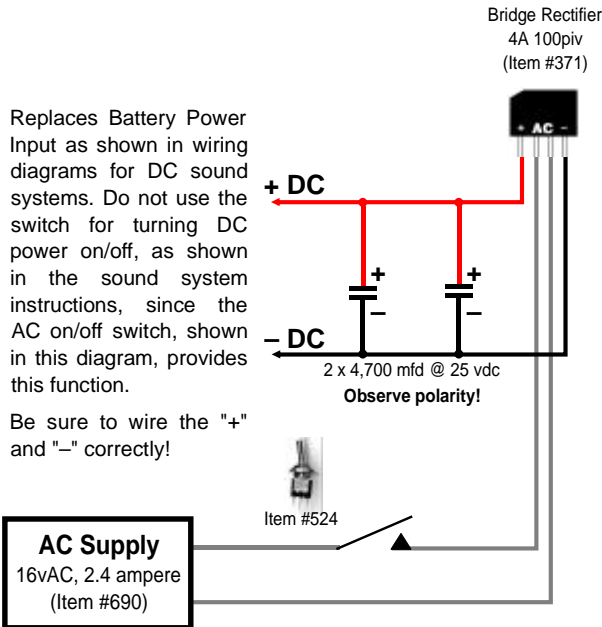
Bridge Rectifier
4A 100piv
(Item #371)

+ AC –

Replaces Battery Power Input as shown in wiring diagrams for DC sound systems. Do not use the switch for turning DC power on/off, as shown in the sound system instructions, since the AC on/off switch, shown in this diagram, provides this function.

Be sure to wire the "+" and "–" correctly!

+ DC

+
–

+
–

– DC

2 x 4,700 mfd @ 25 vdc
Observe polarity!

Item #524

AC Supply
16vAC, 2.4 ampere
(Item #690)